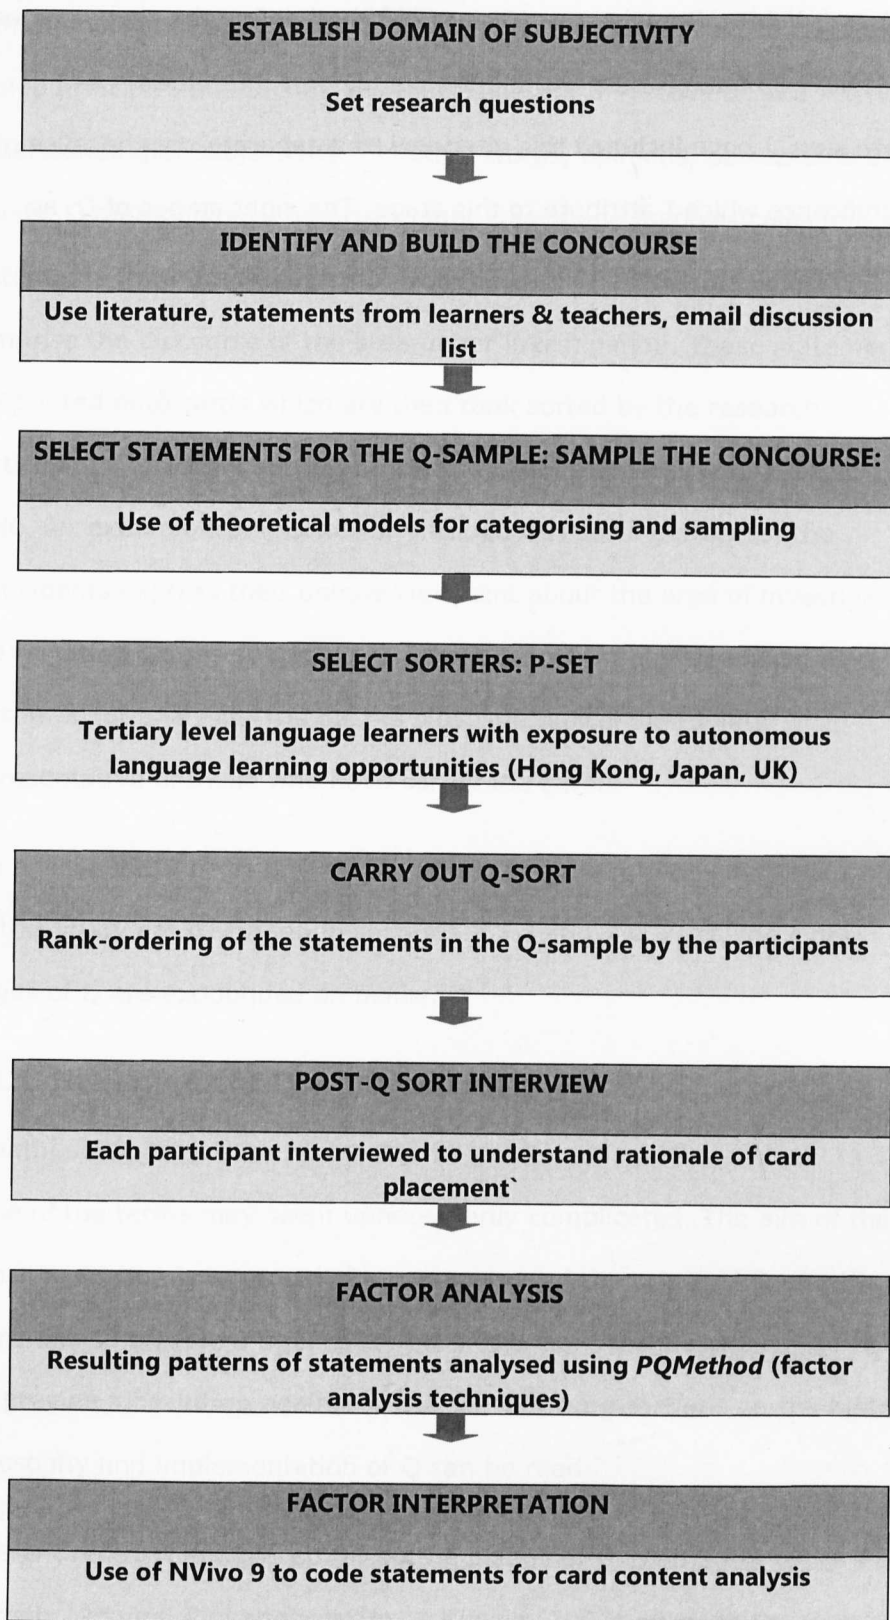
ESTABLISH DOMAIN OF SUBJECTIVITY

Set research questions

IDENTIFY AND BUILD THE CONCOURSE

Use literature, statements from learners & teachers, email discussion list

SELECT STATEMENTS FOR THE Q-SAMPLE: SAMPLE THE CONCOURSE:

Use of theoretical models for categorising and sampling

SELECT SORTERS: P-SET

Tertiary level language learners with exposure to autonomous language learning opportunities (Hong Kong, Japan, UK)

CARRY OUT Q-SORT

Rank-ordering of the statements in the Q-sample by the participants

POST-Q SORT INTERVIEW

Each participant interviewed to understand rationale of card placement`

FACTOR ANALYSIS

Resulting patterns of statements analysed using *PQMethod* (factor analysis techniques)

FACTOR INTERPRETATION

Use of NVivo 9 to code statements for card content analysis